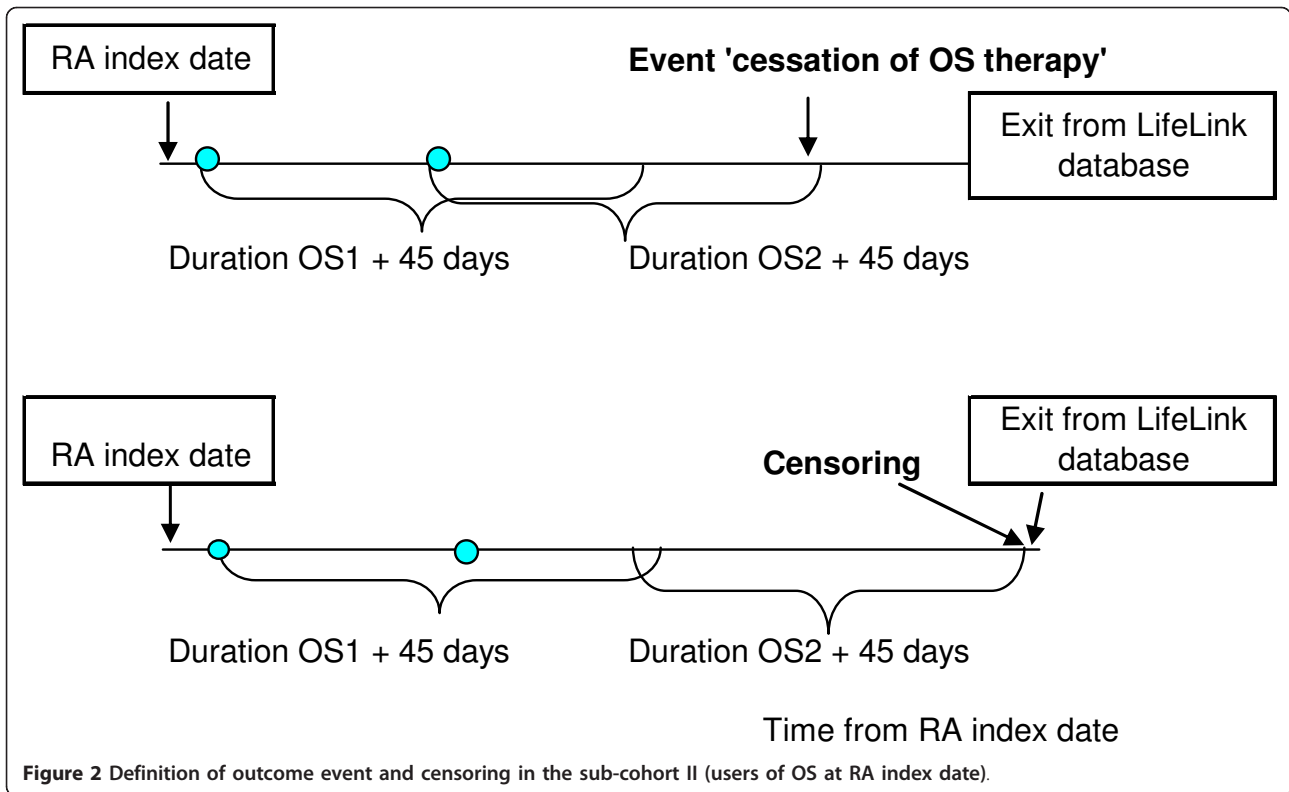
RA index date

Event 'cessation of OS therapy'

Exit from LifeLink database

Duration OS1 + 45 days

Duration OS2 + 45 days

RA index date

Exit from LifeLink database

Censoring

Duration OS1 + 45 days

Duration OS2 + 45 days

Time from RA index date

Figure 2 Definition of outcome event and censoring in the sub-cohort II (users of OS at RA index date).